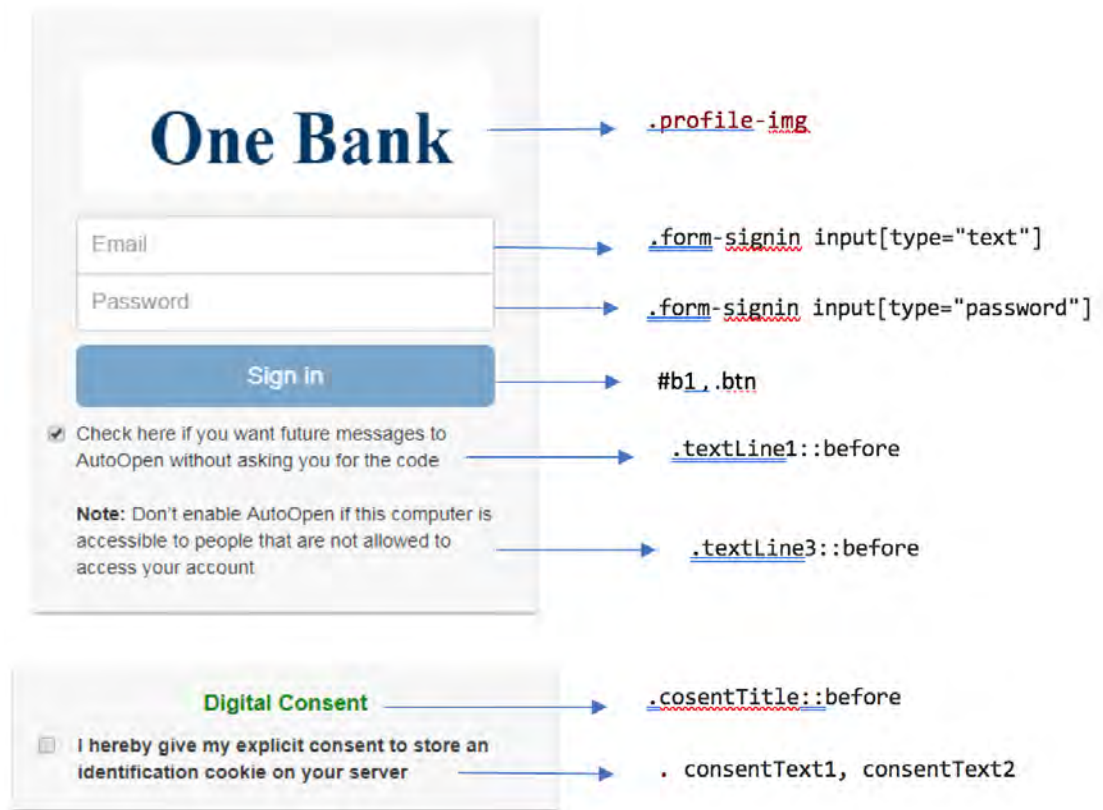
One Bank

.profile-img

Email

.form-signin input[type="text"]

Password

.form-signin input[type="password"]

Sign in

#b1 .btn

Check here if you want future messages to AutoOpen without asking you for the code

.textLine1::before

**Note:** Don't enable AutoOpen if this computer is accessible to people that are not allowed to access your account

.textLine3::before

Digital Consent

.cosentTitle::before

I hereby give my explicit consent to store an identification cookie on your server

. consentText1, consentText2